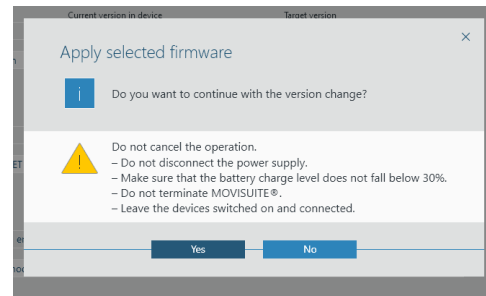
Current version in device

Target version

Apply selected firmware

×

Do you want to continue with the version change?

Do not cancel the operation.
– Do not disconnect the power supply.
– Make sure that the battery charge level does not fall below 30%.
– Do not terminate MOVISUITE®.
– Leave the devices switched on and connected.

Yes

No